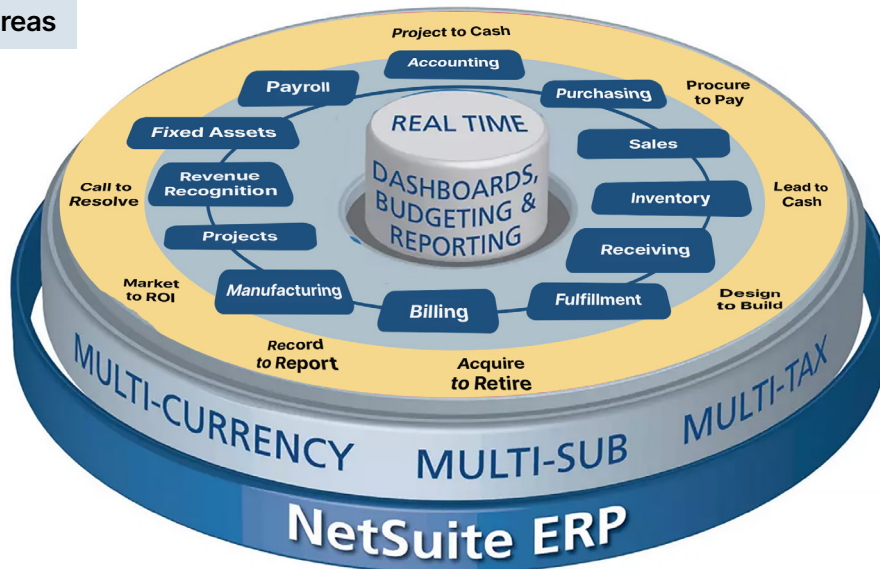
reas

Project to Cash

Accounting

Payroll

Purchasing

Procure to Pay

Fixed Assets

REAL TIME

Sales

DASHBOARDS, BUDGETING & REPORTING

Revenue Recognition

Call to Resolve

Inventory

Lead to Cash

Projects

Receiving

Market to ROI

Manufacturing

Fulfillment

Design to Build

Billing

Record to Report

Acquire to Retire

MULTI-CURRENCY

MULTI-SUB

MULTI-TAX

NetSuite ERP